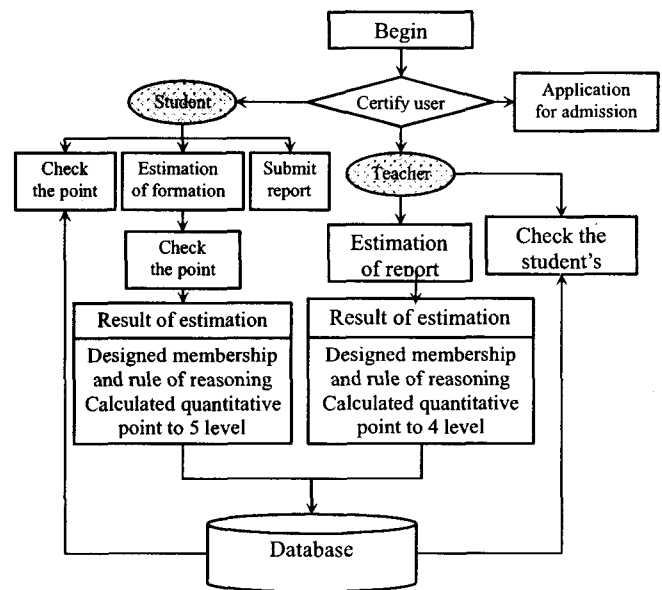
Begin

Student

Certify user

Application for admission

Check the point

Estimation of formation

Submit report

Teacher

Check the point

Estimation of report

Check the student's

Result of estimation

Designed membership and rule of reasoning Calculated quantitative point to 5 level

Result of estimation

Designed membership and rule of reasoning Calculated quantitative point to 4 level

Database